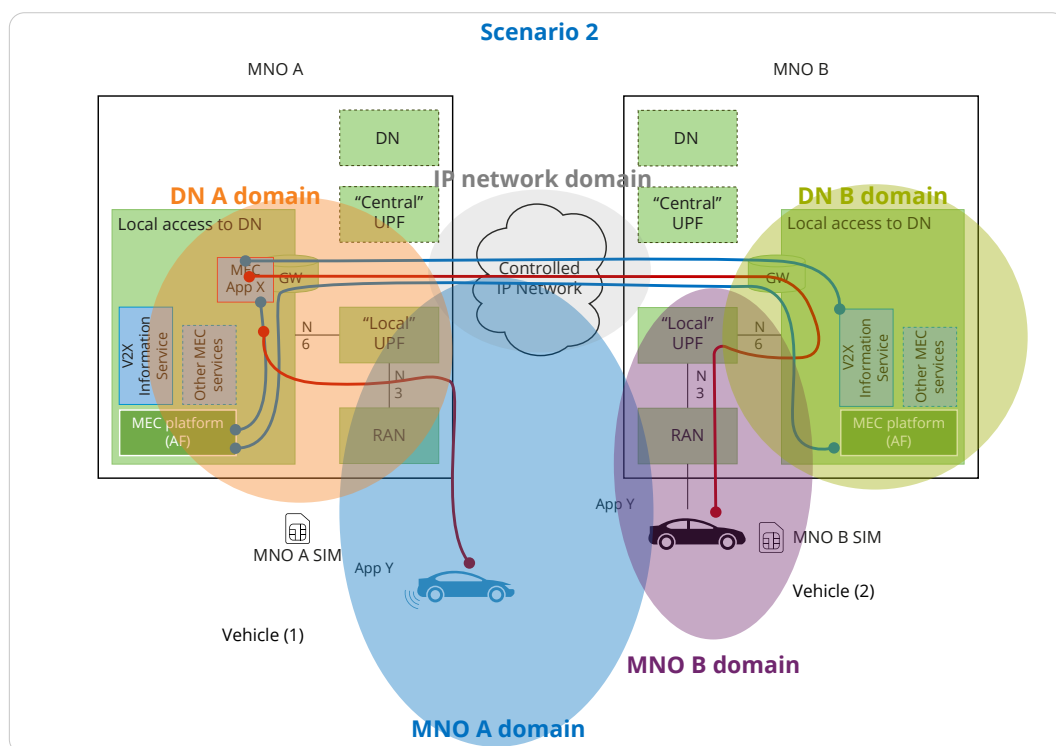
Scenario 2

MNO A

MNO B

DN

"Central" UPF

DN A domain

Local access to DN

MEC App X

GW

V2X Information Service

Other MEC services

N 6

"Local" UPF

N 3

RAN

MEC platform (AF)

IP network domain

Controlled IP Network

DN

"Central" UPF

DN B domain

Local access to DN

GW

"Local" UPF

N 6

V2X Information Service

Other MEC services

N 3

RAN

MEC platform (AF)

MNO A SIM

App Y

Vehicle (1)

App Y

MNO B SIM

Vehicle (2)

MNO B domain

MNO A domain